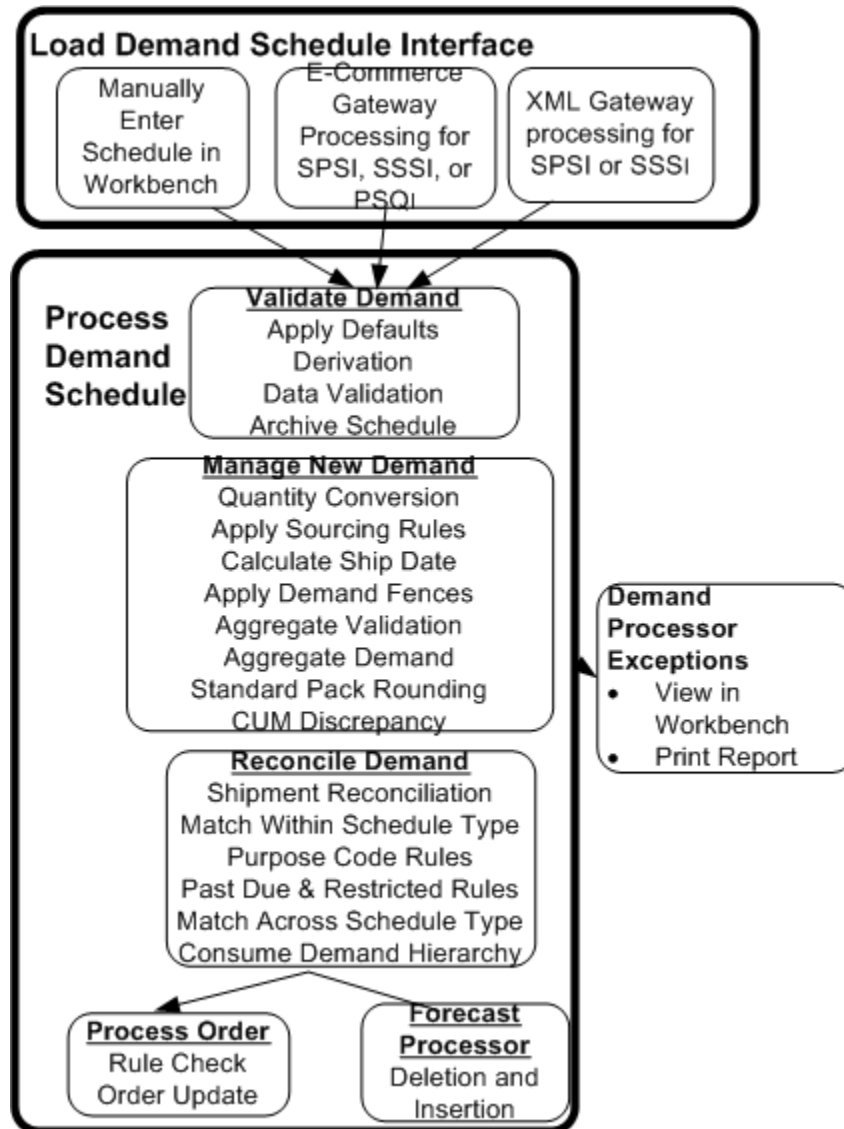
Load Demand Schedule Interface

Manually Enter Schedule in Workbench

E-Commerce Gateway Processing for SPSI, SSSI, or PSQI

XML Gateway processing for SPSI or SSSI

Process Demand Schedule

Validate Demand
Apply Defaults
Derivation
Data Validation
Archive Schedule

Manage New Demand
Quantity Conversion
Apply Sourcing Rules
Calculate Ship Date
Apply Demand Fences
Aggregate Validation
Aggregate Demand
Standard Pack Rounding
CUM Discrepancy

Demand Processor Exceptions
• View in Workbench
• Print Report

Reconcile Demand
Shipment Reconciliation
Match Within Schedule Type
Purpose Code Rules
Past Due & Restricted Rules
Match Across Schedule Type
Consume Demand Hierarchy

Process Order
Rule Check
Order Update

Forecast Processor
Deletion and Insertion